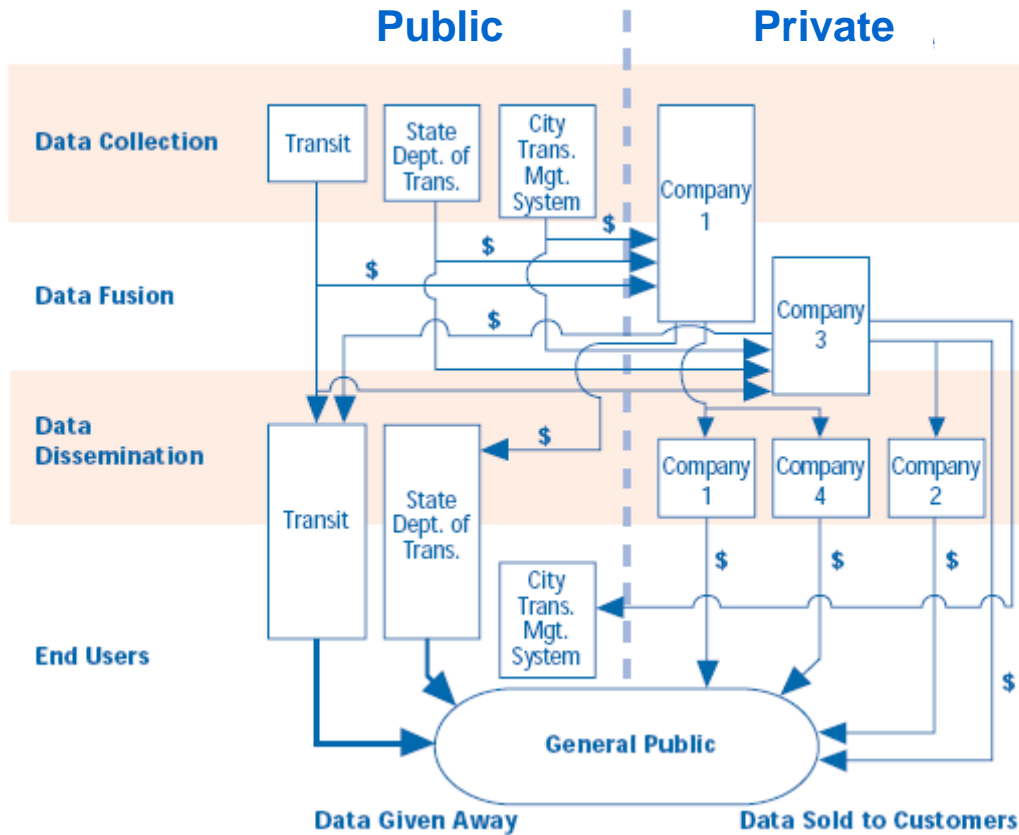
Public

Private

Data Collection

Data Fusion

Data Dissemination

End Users

Transit

State Dept. of Trans.

City Trans. Mgt. System

Company 1

Company 3

$

$

$

$

$

Transit

State Dept. of Trans.

Company 1

Company 4

Company 2

$

$

$

City Trans. Mgt. System

$

General Public

Data Given Away

Data Sold to Customers